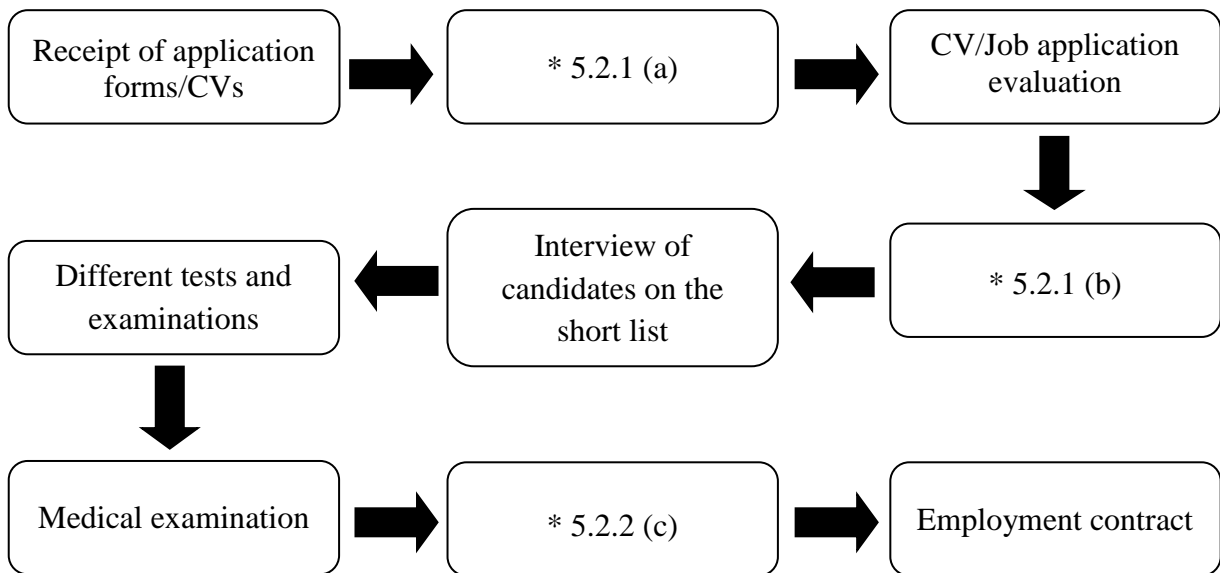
Receipt of application forms/CVs

* 5.2.1 (a)

CV/Job application evaluation

* 5.2.1 (b)

Interview of candidates on the short list

Different tests and examinations

Medical examination

* 5.2.2 (c)

Employment contract